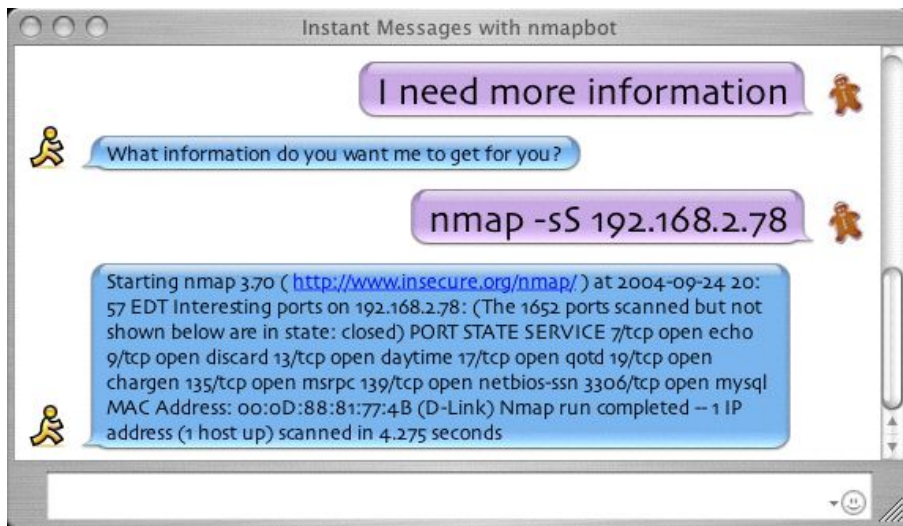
Instant Messages with nmapbot

I need more information

What information do you want me to get for you?

nmap -sS 192.168.2.78

Starting nmap 3.70 ( http://www.insecure.org/nmap/ ) at 2004-09-24 20:57 EDT Interesting ports on 192.168.2.78: (The 1652 ports scanned but not shown below are in state: closed) PORT STATE SERVICE 7/tcp open echo 9/tcp open discard 13/tcp open daytime 17/tcp open qotd 19/tcp open chargen 135/tcp open msrpc 139/tcp open netbios-ssn 3306/tcp open mysql MAC Address: 00:0D:88:81:77:4B (D-Link) Nmap run completed -- 1 IP address (1 host up) scanned in 4.275 seconds